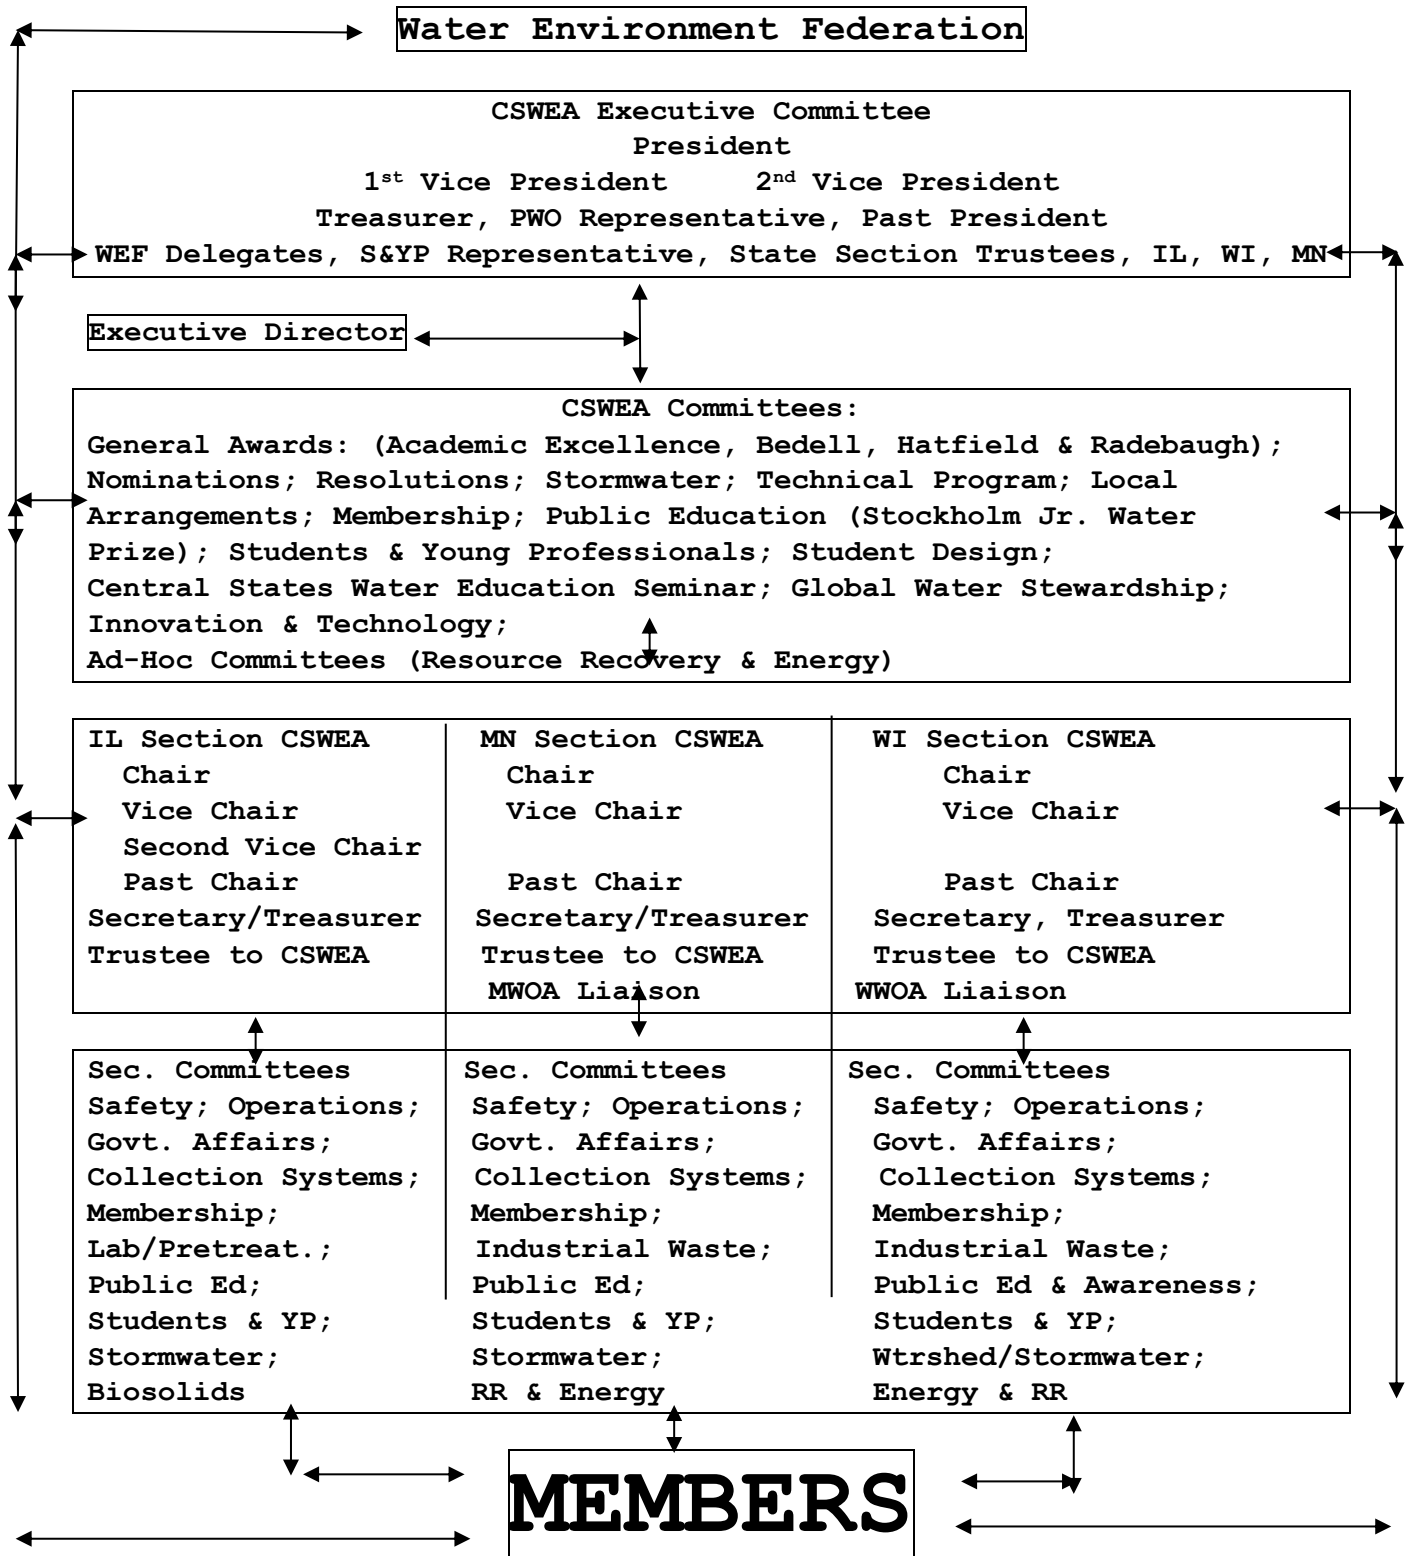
Water Environment Federation

CSWEA Executive Committee
President
1st Vice President 2nd Vice President
Treasurer, PWO Representative, Past President
WEF Delegates, S&YP Representative, State Section Trustees, IL, WI, MN

Executive Director

CSWEA Committees:
General Awards: (Academic Excellence, Bedell, Hatfield & Radebaugh); Nominations; Resolutions; Stormwater; Technical Program; Local Arrangements; Membership; Public Education (Stockholm Jr. Water Prize); Students & Young Professionals; Student Design; Central States Water Education Seminar; Global Water Stewardship; Innovation & Technology;
Ad-Hoc Committees (Resource Recovery & Energy)

IL Section CSWEA
Chair
Vice Chair
Second Vice Chair
Past Chair
Secretary/Treasurer
Trustee to CSWEA

MN Section CSWEA
Chair
Vice Chair
Past Chair
Secretary/Treasurer
Trustee to CSWEA
MWOA Liaison

WI Section CSWEA
Chair
Vice Chair
Past Chair
Secretary, Treasurer
Trustee to CSWEA
WWOA Liaison

Sec. Committees
Safety; Operations;
Govt. Affairs;
Collection Systems;
Membership;
Lab/Pretreat.;
Public Ed;
Students & YP;
Stormwater;
Biosolids

Sec. Committees
Safety; Operations;
Govt. Affairs;
Collection Systems;
Membership;
Industrial Waste;
Public Ed;
Students & YP;
Stormwater;
RR & Energy

Sec. Committees
Safety; Operations;
Govt. Affairs;
Collection Systems;
Membership;
Industrial Waste;
Public Ed & Awareness;
Students & YP;
Wtrshed/Stormwater;
Energy & RR

MEMBERS